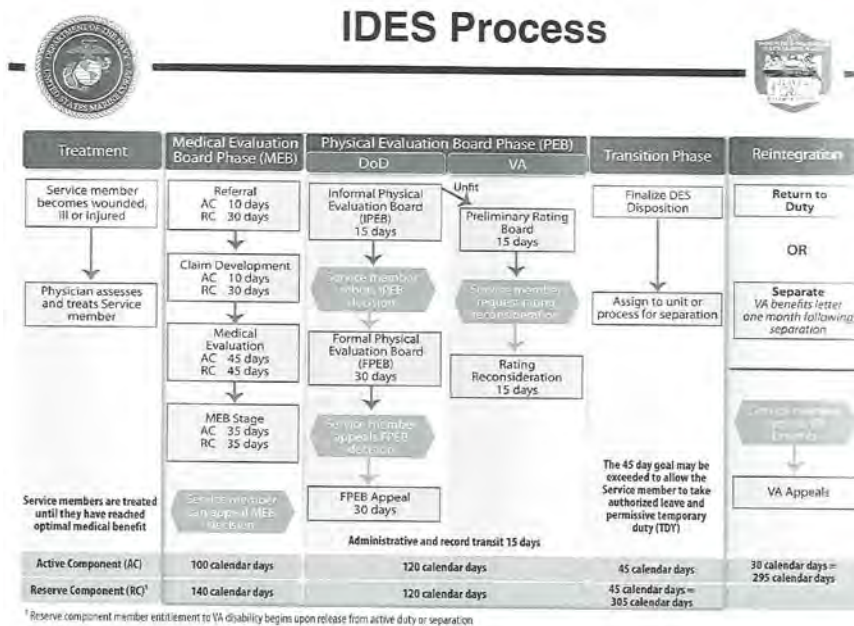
IDES Process

| Treatment | Medical Evaluation Board Phase (MEB) | Physical Evaluation Board Phase (PEB) DoD | Physical Evaluation Board Phase (PEB) VA | Transition Phase | Reintegration |
|---|---|---|---|---|---|
| Service member becomes wounded, ill or injured | Referral AC 10 days RC 30 days | Informal Physical Evaluation Board (IPEB) 15 days | Unfit Preliminary Rating Board 15 days | Finalize DES Disposition | Return to Duty |
| Physician assesses and treats Service member | Claim Development AC 10 days RC 30 days | Service member rebuts IPEB decision | Service member requests rating reconsideration | Assign to unit or process for separation | OR |
| | Medical Evaluation AC 45 days RC 45 days | Formal Physical Evaluation Board (FPEB) 30 days | Rating Reconsideration 15 days | | Separate VA benefits letter one month following separation |
| | MEB Stage AC 35 days RC 35 days | Service member appeals FPEB decision | | | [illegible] |
| Service members are treated until they have reached optimal medical benefit | Service member can appeal MEB decision | FPEB Appeal 30 days | | The 45 day goal may be exceeded to allow the Service member to take authorized leave and permissive temporary duty (TDY) | VA Appeals |
| | | Administrative and record transit 15 days | | | |
| Active Component (AC) | 100 calendar days | 120 calendar days | | 45 calendar days | 30 calendar days = 295 calendar days |
| Reserve Component (RC)¹ | 140 calendar days | 120 calendar days | | 45 calendar days = 305 calendar days | |

¹ Reserve component member entitlement to VA disability begins upon release from active duty or separation